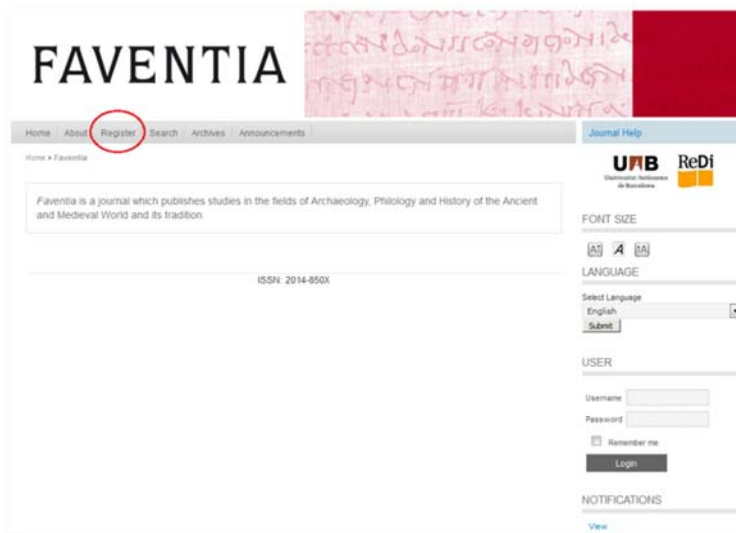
FAVENTIA

Home About Register Search Archives Announcements

Home > Faventia

*Faventia* is a journal which publishes studies in the fields of Archaeology, Philology and History of the Ancient and Medieval World and its tradition.

ISSN: 2014-850X

Journal Help

UAB Universitat Autònoma de Barcelona

ReDi

FONT SIZE

LANGUAGE

Select Language

English

Submit

USER

Username

Password

Remember me

Login

NOTIFICATIONS

View